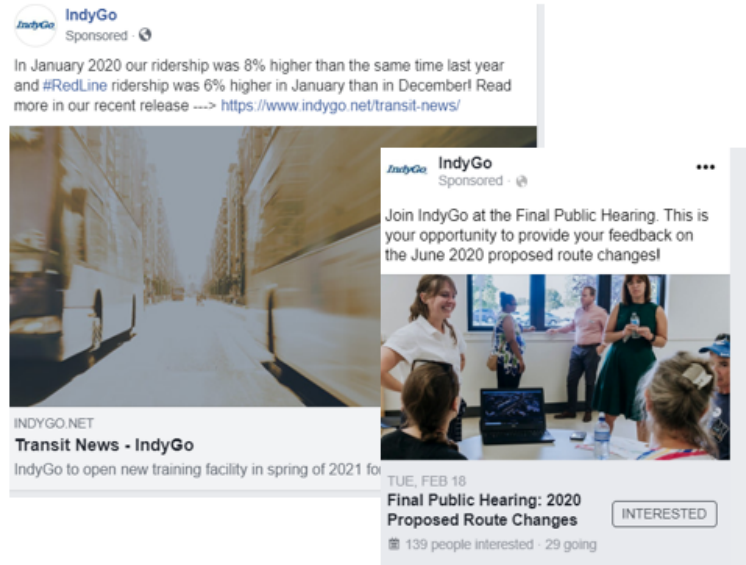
IndyGo
IndyGo
Sponsored ·

In January 2020 our ridership was 8% higher than the same time last year and #RedLine ridership was 6% higher in January than in December! Read more in our recent release ---> https://www.indygo.net/transit-news/

INDYGO.NET
Transit News - IndyGo
IndyGo to open new training facility in spring of 2021 fo

IndyGo
IndyGo
Sponsored ·
•••

Join IndyGo at the Final Public Hearing. This is your opportunity to provide your feedback on the June 2020 proposed route changes!

TUE, FEB 18
Final Public Hearing: 2020 Proposed Route Changes
INTERESTED
139 people interested · 29 going